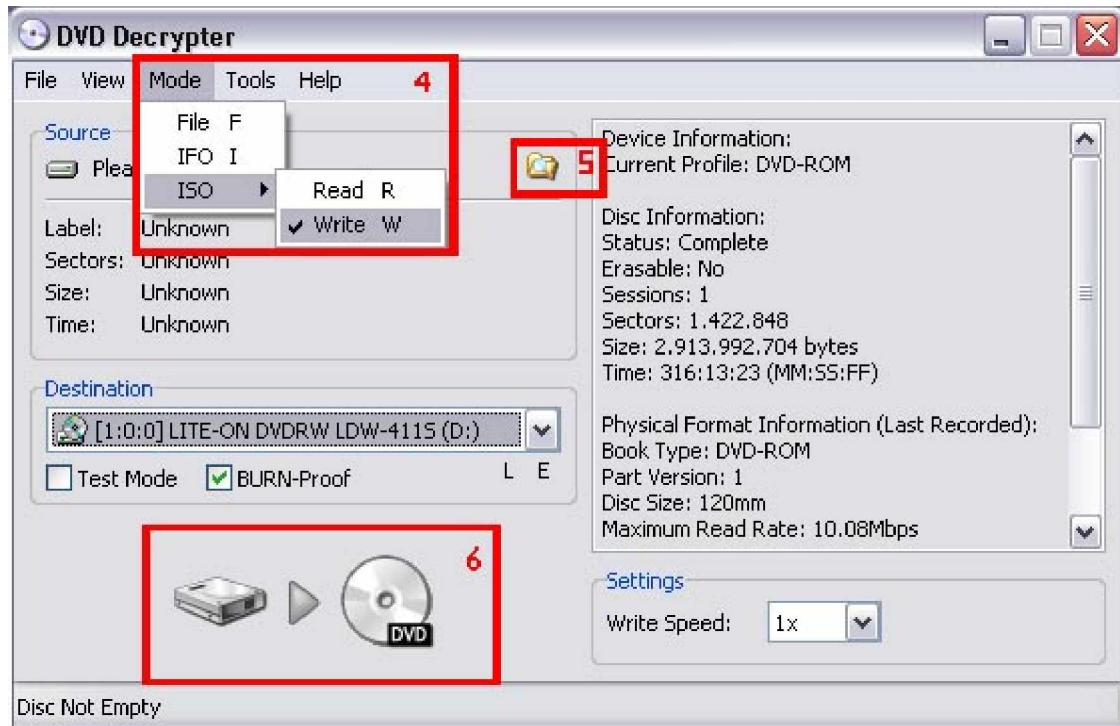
DVD Decrypter

File View Mode Tools Help

4

File F
IFO I
ISO
Read R
✔ Write W

Source
Plea

5

Label: Unknown
Sectors: Unknown
Size: Unknown
Time: Unknown

Device Information:
Current Profile: DVD-ROM

Disc Information:
Status: Complete
Erasable: No
Sessions: 1
Sectors: 1.422.848
Size: 2.913.992.704 bytes
Time: 316:13:23 (MM:SS:FF)

Physical Format Information (Last Recorded):
Book Type: DVD-ROM
Part Version: 1
Disc Size: 120mm
Maximum Read Rate: 10.08Mbps

Destination
[1:0:0] LITE-ON DVDRW LDW-411S (D:)
Test Mode
BURN-Proof
L E

6

DVD

Settings
Write Speed: 1x

Disc Not Empty